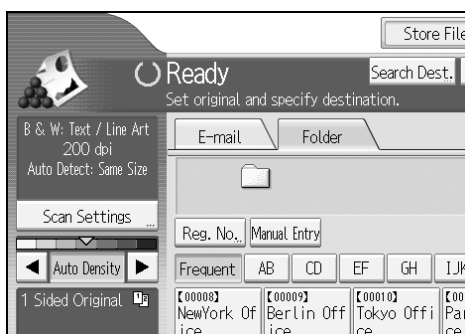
Store File

Ready

Search Dest.

Set original and specify destination.

B & W: Text / Line Art
200 dpi
Auto Detect: Same Size

E-mail

Folder

Scan Settings

Reg. No.

Manual Entry

Auto Density

Frequent

AB

CD

EF

GH

IJK

1 Sided Original

【00008】
NewYork Office

【00009】
Berlin Office

【00010】
Tokyo Office

【00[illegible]
Par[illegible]ce